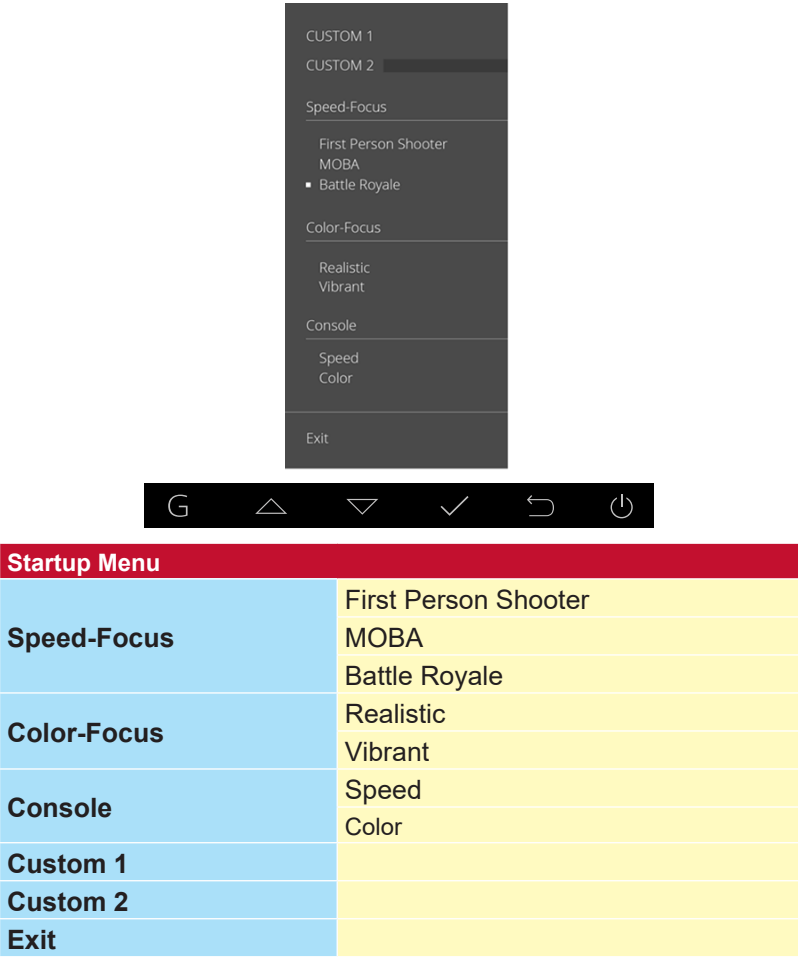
CUSTOM 1
CUSTOM 2

Speed-Focus

First Person Shooter
MOBA
Battle Royale

Color-Focus

Realistic
Vibrant

Console

Speed
Color

Exit

G

| Startup Menu | |
|---|---|
| Speed-Focus | First Person Shooter |
| | MOBA |
| | Battle Royale |
| Color-Focus | Realistic |
| | Vibrant |
| Console | Speed |
| | Color |
| Custom 1 | |
| Custom 2 | |
| Exit | |